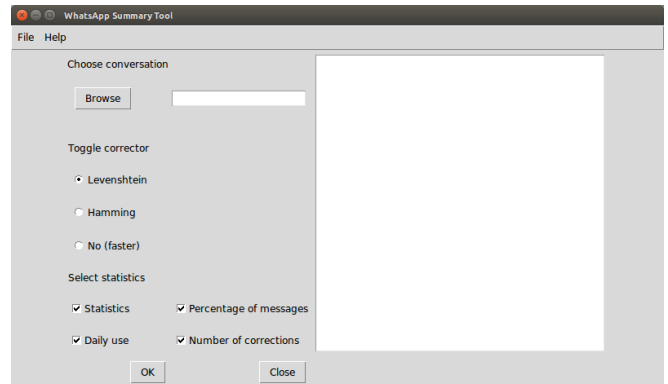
WhatsApp Summary Tool

File Help

Choose conversation

Browse

Toggle corrector

Levenshtein

Hamming

No (faster)

Select statistics

Statistics

Percentage of messages

Daily use

Number of corrections

OK

Close